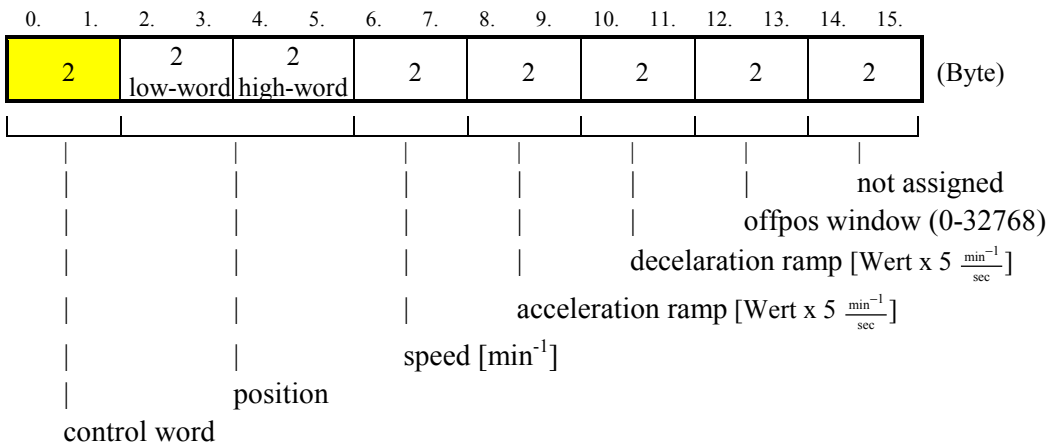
0. 1. 2. 3. 4. 5. 6. 7. 8. 9. 10. 11. 12. 13. 14. 15.

| 2 | 2 low-word | 2 high-word | 2 | 2 | 2 | 2 | 2 |
|---|---|---|---|---|---|---|---|

(Byte)

not assigned

offpos window (0-32768)

decelaration ramp [Wert x 5 $\frac{min^{-1}}{sec}$]

acceleration ramp [Wert x 5 $\frac{min^{-1}}{sec}$]

speed [min$^{-1}$]

position

control word